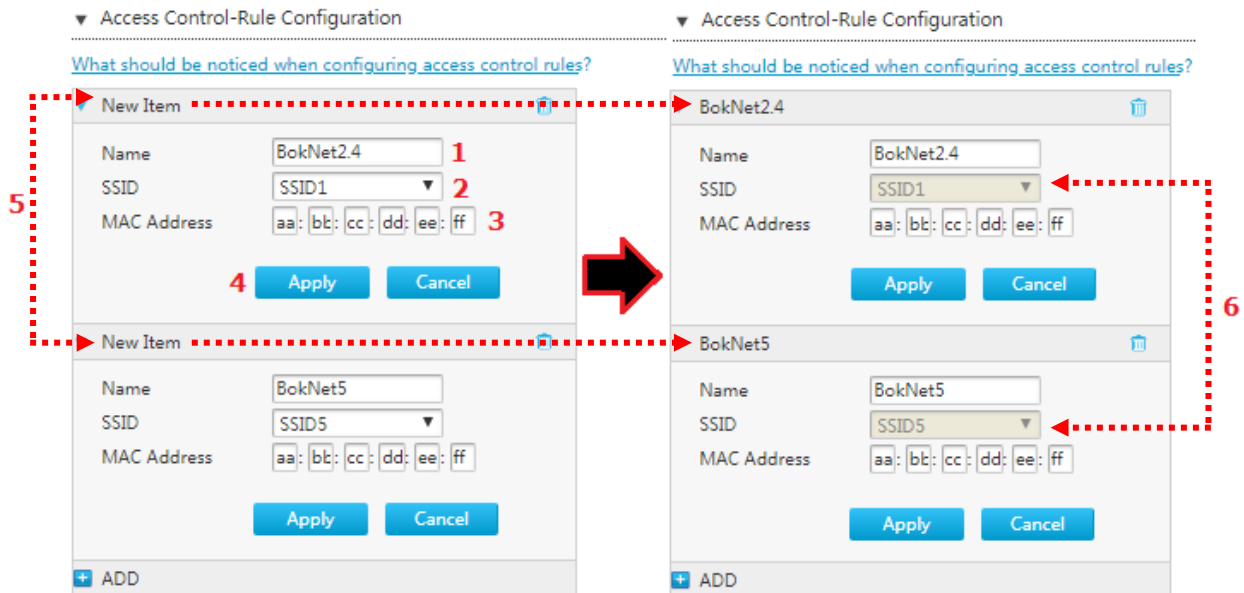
▼ Access Control-Rule Configuration

What should be noticed when configuring access control rules?

New Item

Name BokNet2.4 1
SSID SSID1 2
MAC Address aa: bb: cc: dd: ee: ff 3

4 Apply Cancel

5

New Item

Name BokNet5
SSID SSID5
MAC Address aa: bb: cc: dd: ee: ff

Apply Cancel

ADD

▼ Access Control-Rule Configuration

What should be noticed when configuring access control rules?

BokNet2.4

Name BokNet2.4
SSID SSID1
MAC Address aa: bb: cc: dd: ee: ff

Apply Cancel

6

BokNet5

Name BokNet5
SSID SSID5
MAC Address aa: bb: cc: dd: ee: ff

Apply Cancel

ADD